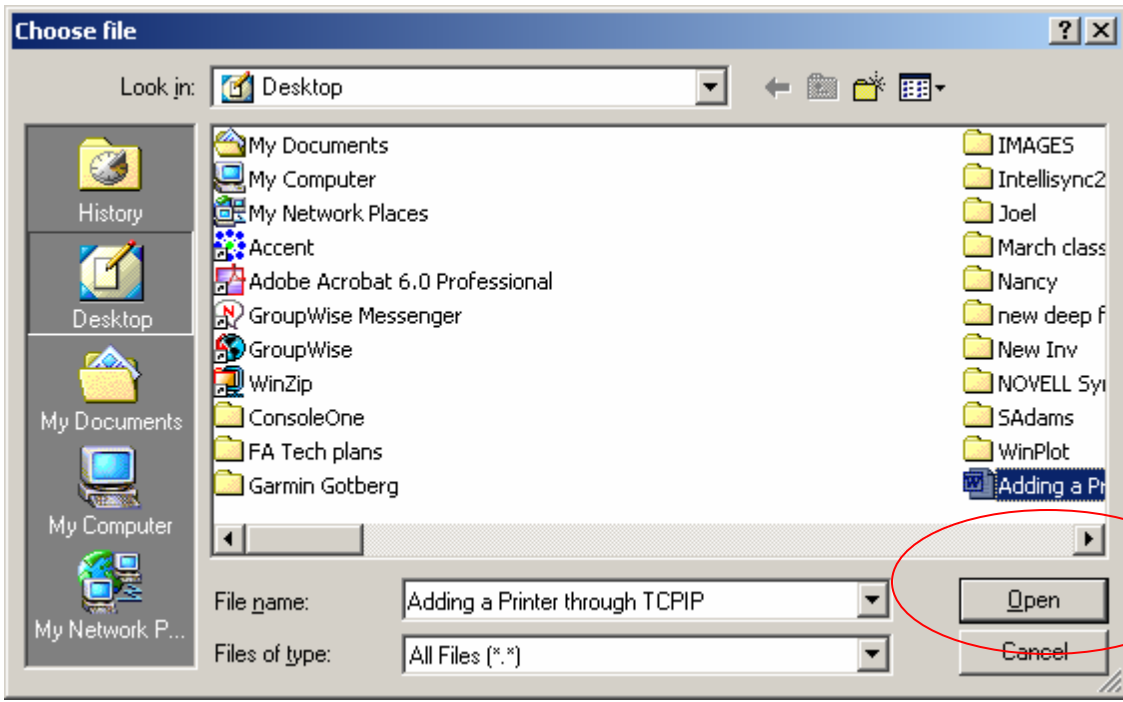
Choose file

?

Look in: Desktop

History

Desktop

My Documents

My Computer

My Network P...

My Documents
My Computer
My Network Places
Accent
Adobe Acrobat 6.0 Professional
GroupWise Messenger
GroupWise
WinZip
ConsoleOne
FA Tech plans
Garmin Gotberg

IMAGES
Intellisync2
Joel
March class
Nancy
new deep f
New Inv
NOVELL Sy
SAdams
WinPlot
Adding a Pr

File name: Adding a Printer through TCPIP

Files of type: All Files (*.*)

Open

Cancel